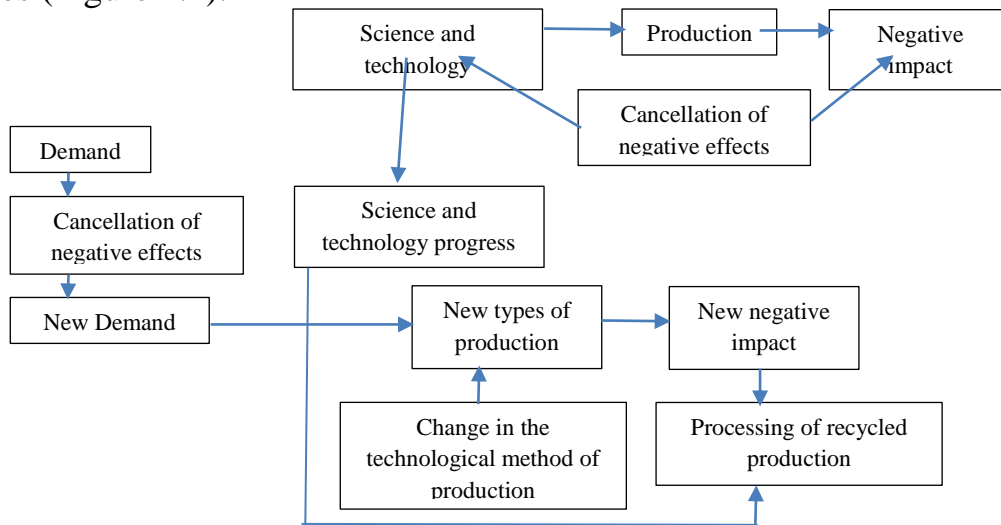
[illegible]

Science and technology

Production

Negative impact

Cancellation of negative effects

Demand

Cancellation of negative effects

New Demand

Science and technology progress

New types of production

New negative impact

Change in the technological method of production

Processing of recycled production